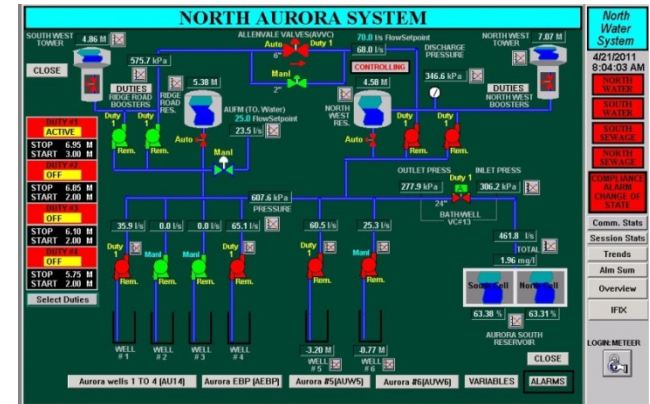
NORTH AURORA SYSTEM

SOUTH WEST TOWER 4.86 M

CLOSE

575.7 kPa

DUTIES RIDGE ROAD BOOSTERS

RIDGE ROAD RES.

ALLENVALE VALVES(AVVC)
Auto Duty 1
6"
Manl
2"

70.0 l/s FlowSetpoint
68.0 l/s
CONTROLLING

DISCHARGE PRESSURE
346.6 kPa

NORTH WEST TOWER 7.07 M

DUTIES NORTH WEST BOOSTERS

5.38 M
AUFM (TO. Water)
25.0 FlowSetpoint
23.5 l/s

4.50 M
NORTH WEST RES.

DUTY #1
ACTIVE
STOP 6.95 M
START 3.00 M

DUTY #2
OFF
STOP 6.85 M
START 2.00 M

DUTY #3
OFF
STOP 6.10 M
START 2.00 M

DUTY #4
OFF
STOP 5.75 M
START 2.00 M

Select Duties

Duty 1 Rem.
Duty 1 Rem.
Auto
Manl
Duty 1 Rem.
Duty 1 Rem.

OUTLET PRESS. INLET PRESS
277.9 kPa 306.2 kPa
Duty 1 A
24"
BATHWELL VC#13

607.6 kPa
PRESSURE

35.9 l/s 0.0 l/s 0.0 l/s 65.1 l/s 60.5 l/s 25.3 l/s

Duty 1 Rem.
Manl Rem.
Manl Rem.
Duty 1 Rem.
Duty 1 Rem.
Duty 1 Rem.

461.8 l/s
TOTAL
1.96 mg/l

South Cell
North Cell

63.38 % 63.31 %
AURORA SOUTH RESERVOIR

WELL #1
WELL #2
WELL #3
WELL #4
3.20 M
WELL #5
0.77 M
WELL #6

CLOSE

Aurora wells 1 TO 4 [AU14]
Aurora EBP [AEBP]
Aurora #5[AUW5]
Aurora #6[AUW6]
VARIABLES
ALARMS

North Water System
4/21/2011
8:04:03 AM

NORTH WATER
SOUTH WATER
SOUTH SEWAGE
NORTH SEWAGE
COMPLIANCE ALARM CHANGE OF STATE

Comm. Stats
Session Stats
Trends
Alm Sum
Overview
IFIX

LOGIN: METEER